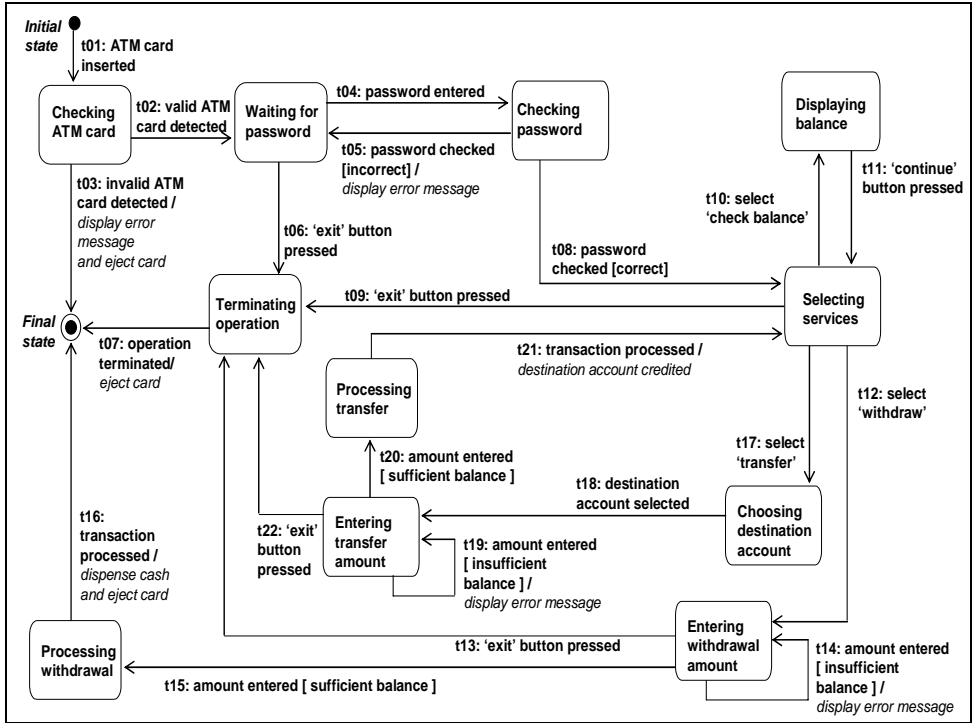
Initial state

t01: ATM card inserted

Checking ATM card

t02: valid ATM card detected

Waiting for password

t04: password entered

Checking password

Displaying balance

t05: password checked [incorrect] / display error message

t11: 'continue' button pressed

t03: invalid ATM card detected / display error message and eject card

t10: select 'check balance'

t06: 'exit' button pressed

t08: password checked [correct]

Terminating operation

t09: 'exit' button pressed

Selecting services

Final state

t07: operation terminated/ eject card

t21: transaction processed / destination account credited

Processing transfer

t12: select 'withdraw'

t20: amount entered [ sufficient balance ]

t17: select 'transfer'

t18: destination account selected

t16: transaction processed / dispense cash and eject card

t22: 'exit' button pressed

Entering transfer amount

t19: amount entered [ insufficient balance ] / display error message

Choosing destination account

Entering withdrawal amount

Processing withdrawal

t13: 'exit' button pressed

t14: amount entered [ insufficient balance ] / display error message

t15: amount entered [ sufficient balance ]